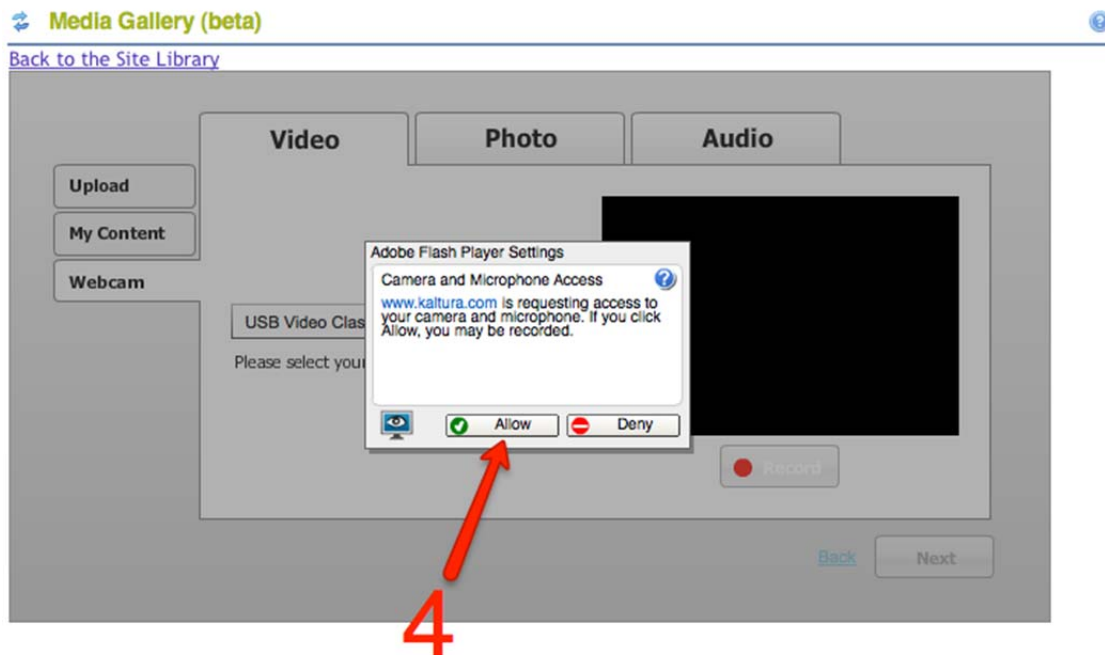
Media Gallery (beta)

Back to the Site Library

Video

Photo

Audio

Upload

My Content

Webcam

USB Video Clas

Please select your

Adobe Flash Player Settings

Camera and Microphone Access

www.kaltura.com is requesting access to your camera and microphone. If you click Allow, you may be recorded.

Allow

Deny

Record

Back

Next

4